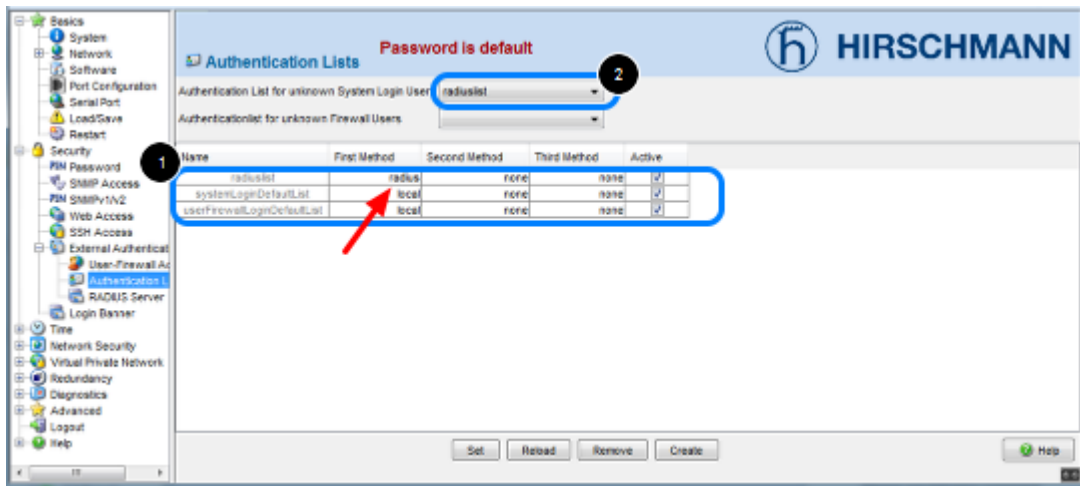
Basics
System
Network
Software
Port Configuration
Serial Port
Load/Save
Restart
Security
Password
SNMP Access
SNMPv1/v2
Web Access
SSH Access
External Authenticat
User-Firewall Ac
Authentication L
RADIUS Server
Login Banner
Time
Network Security
Virtual Private Network
Redundancy
Diagnostics
Advanced
Logout
Help

Authentication Lists

Password is default

HIRSCHMANN

Authentication List for unknown System Login User radiuslist

Authenticationlist for unknown Firewall Users

2

1

| Name | First Method | Second Method | Third Method | Active |
|---|---|---|---|---|
| radiuslist | radius | none | none | ✓ |
| systemLoginDefaultList | local | none | none | ✓ |
| userFirewallLoginDefaultList | local | none | none | ✓ |

Set Reload Remove Create

Help